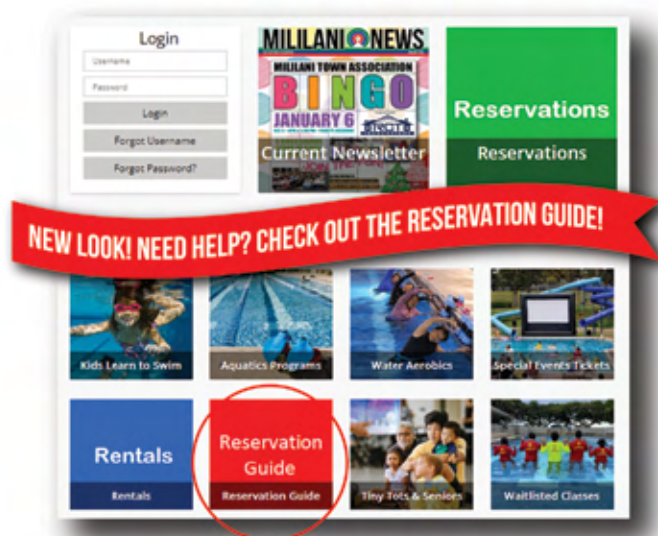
Login

Username

Password

Login

Forgot Username

Forgot Password?

MILILANI NEWS

MILILANI TOWN ASSOCIATION

BINGO

JANUARY 6

Current Newsletter

Reservations

Reservations

NEW LOOK! NEED HELP? CHECK OUT THE RESERVATION GUIDE!

Kids Learn to Swim

Aquatics Programs

Water Aerobics

Special Events Tickets

Rentals

Rentals

Reservation Guide

Reservation Guide

Tiny Tots & Seniors

Waitlisted Classes